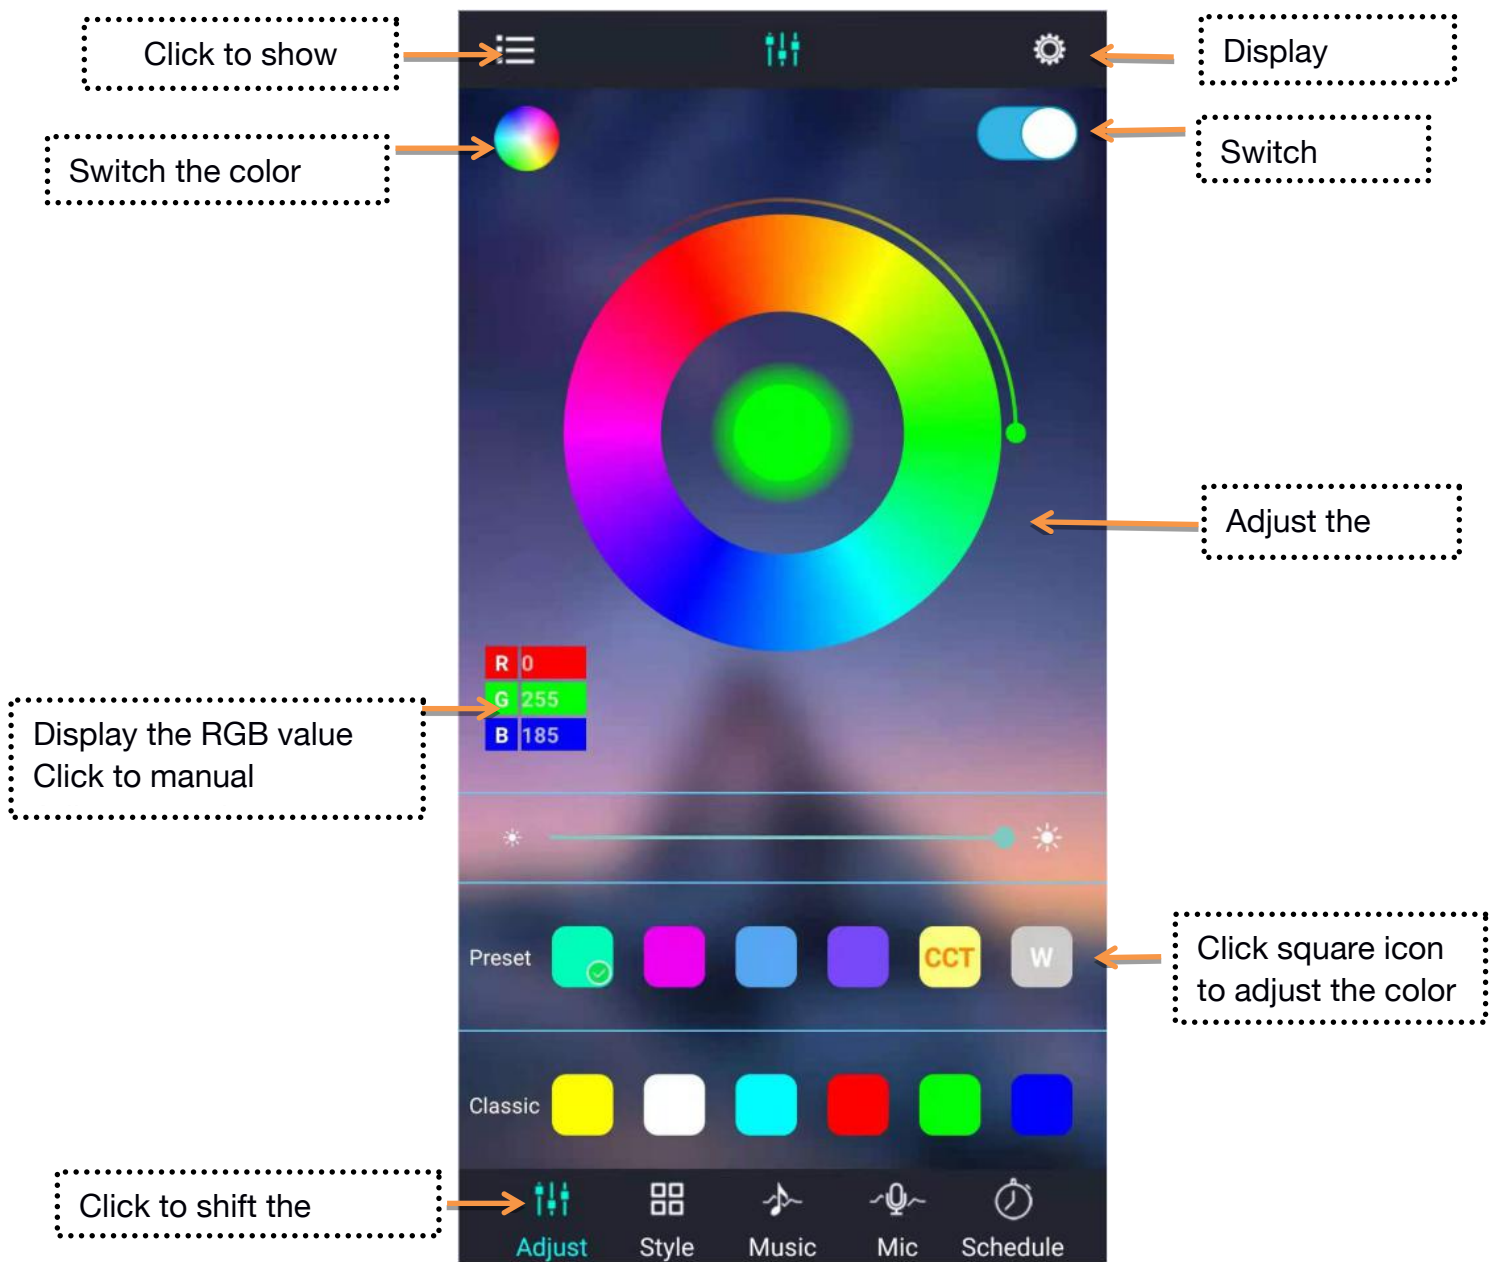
Click to show

Display

Switch the color

Switch

Adjust the

R 0
G 255
B 185

Display the RGB value
Click to manual

Preset

CCT

W

Click square icon to adjust the color

Classic

Click to shift the

Adjust

Style

Music

Mic

Schedule